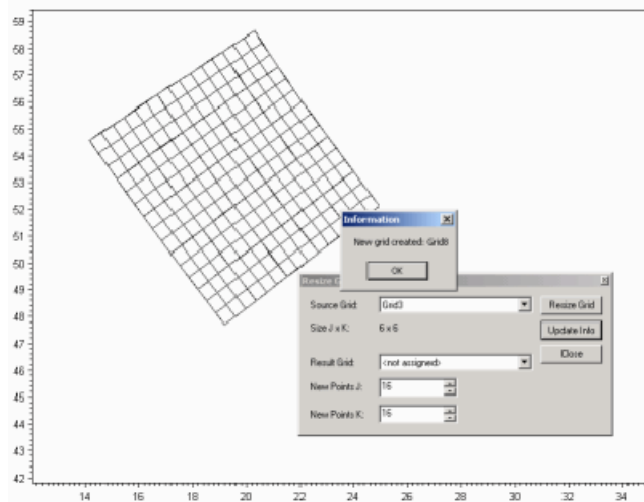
59
58
57
56
55
54
53
52
51
50
49
48
47
46
45
44
43
42

14 16 18 20 22 24 26 28 30 32 34

Information

New grid created: Grid8

OK

Resize G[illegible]

Source Grid: Grid3

Resize Grid

Size J x K: 6 x 6

Update Info

Result Grid: <not assigned>

Close

New Points J: 16

New Points K: 16